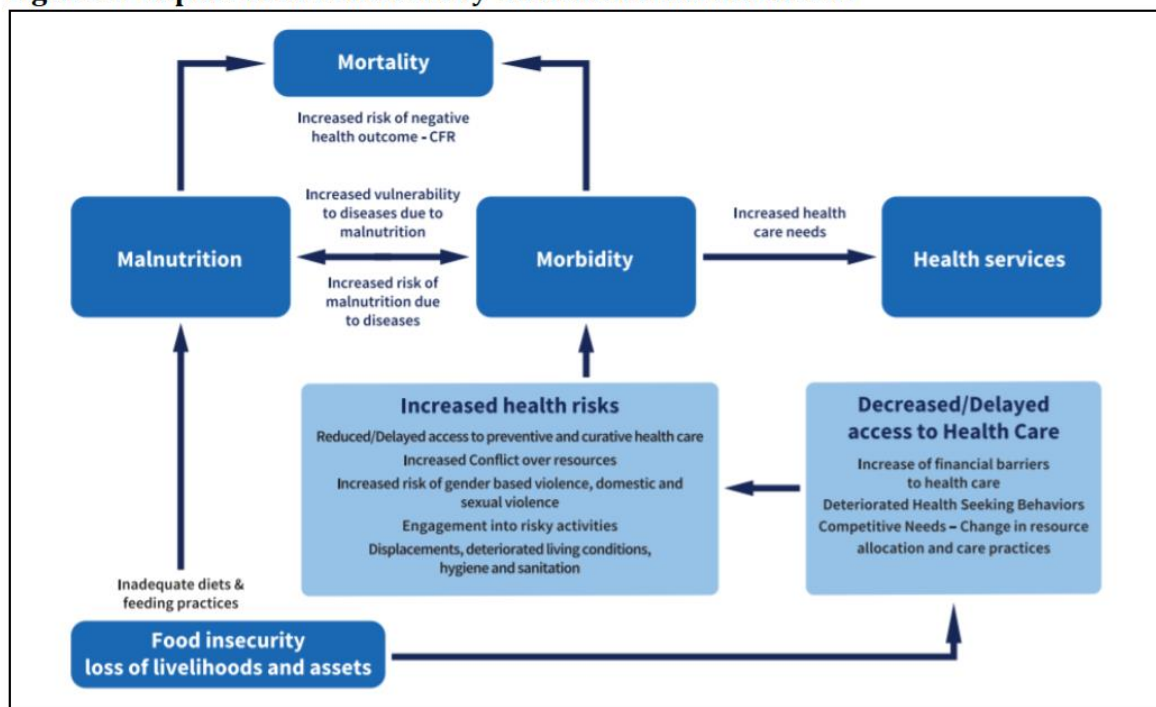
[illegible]

Mortality

Increased risk of negative health outcome - CFR

Malnutrition

Increased vulnerability to diseases due to malnutrition

Increased risk of malnutrition due to diseases

Morbidity

Increased health care needs

Health services

Increased health risks

Reduced/Delayed access to preventive and curative health care

Increased Conflict over resources

Increased risk of gender based violence, domestic and sexual violence

Engagement into risky activities

Displacements, deteriorated living conditions, hygiene and sanitation

Decreased/Delayed access to Health Care

Increase of financial barriers to health care

Deteriorated Health Seeking Behaviors

Competitive Needs – Change in resource allocation and care practices

Inadequate diets & feeding practices

Food insecurity loss of livelihoods and assets